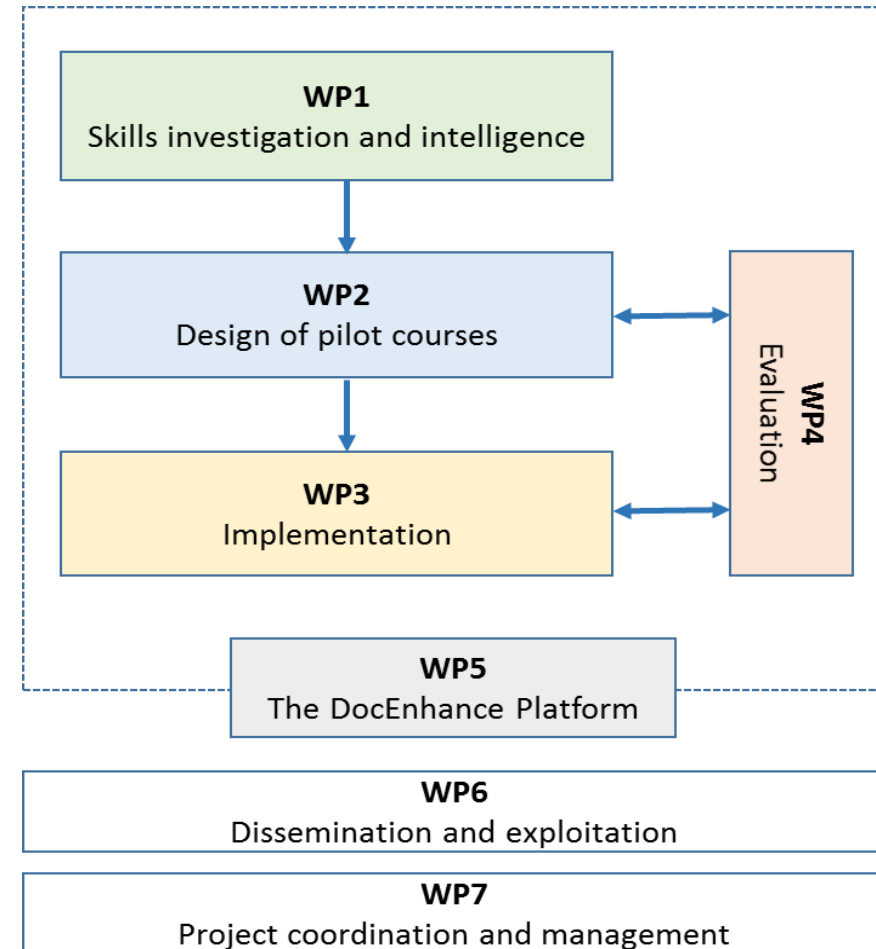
WP1
Skills investigation and intelligence

WP2
Design of pilot courses

WP3
Implementation

WP4
Evaluation

WP5
The DocEnhance Platform

WP6
Dissemination and exploitation

WP7
Project coordination and management